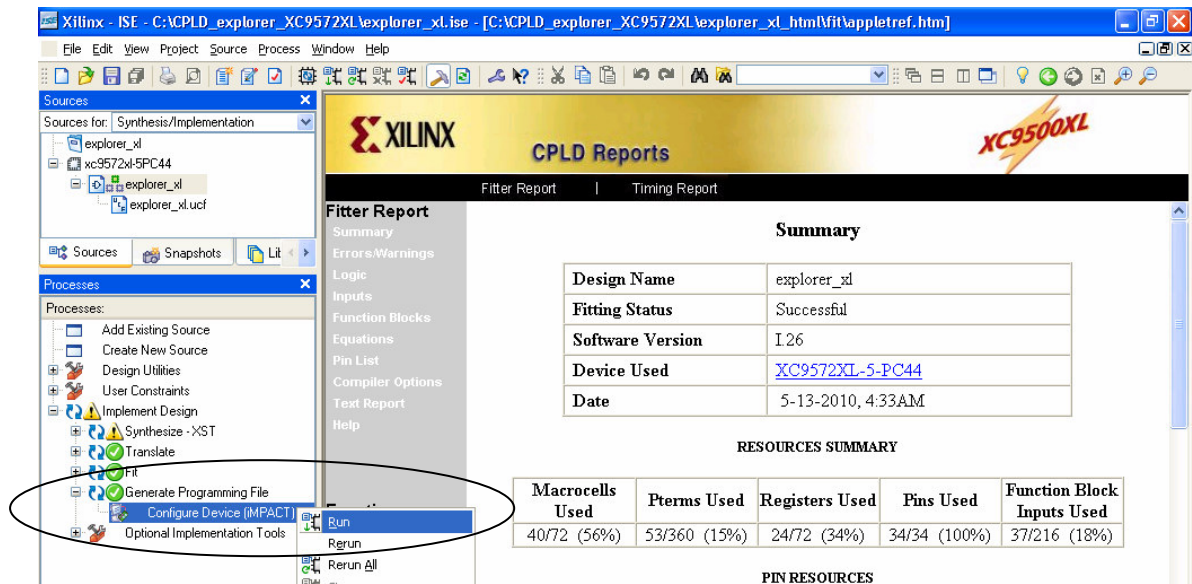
Xilinx - ISE - C:\CPLD_explorer_XC9572XL\explorer_xl.ise - [C:\CPLD_explorer_XC9572XL\explorer_xl_html\fit\appletref.htm]

File Edit View Project Source Process Window Help

Sources

Sources for: Synthesis/Implementation

explorer_xl
xc9572xl-5PC44
explorer_xl
explorer_xl.ucf

Sources Snapshots Lit

Processes

Processes:

Add Existing Source
Create New Source
Design Utilities
User Constraints
Implement Design
Synthesize - XST
Translate
Fit
Generate Programming File
Configure Device (iMPACT)
Optional Implementation Tools

Run
Rerun
Rerun All

XILINX
CPLD Reports
XC9500XL

Fitter Report | Timing Report

Fitter Report
Summary
Errors/Warnings
Logic
Inputs
Function Blocks
Equations
Pin List
Compiler Options
Text Report
Help

Summary

| Design Name | explorer_xl |
|---|---|
| Fitting Status | Successful |
| Software Version | I.26 |
| Device Used | XC9572XL-5-PC44 |
| Date | 5-13-2010, 4:33AM |

RESOURCES SUMMARY

| Macrocells Used | Pterms Used | Registers Used | Pins Used | Function Block Inputs Used |
|---|---|---|---|---|
| 40/72 (56%) | 53/360 (15%) | 24/72 (34%) | 34/34 (100%) | 37/216 (18%) |

PIN RESOURCES